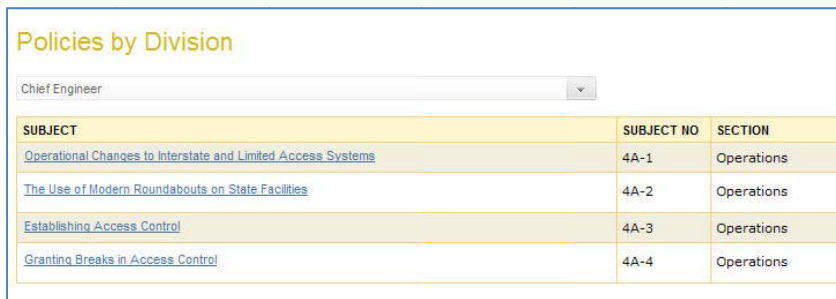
Policies by Division

Chief Engineer

| SUBJECT | SUBJECT NO | SECTION |
|---|---|---|
| Operational Changes to Interstate and Limited Access Systems | 4A-1 | Operations |
| The Use of Modern Roundabouts on State Facilities | 4A-2 | Operations |
| Establishing Access Control | 4A-3 | Operations |
| Granting Breaks in Access Control | 4A-4 | Operations |